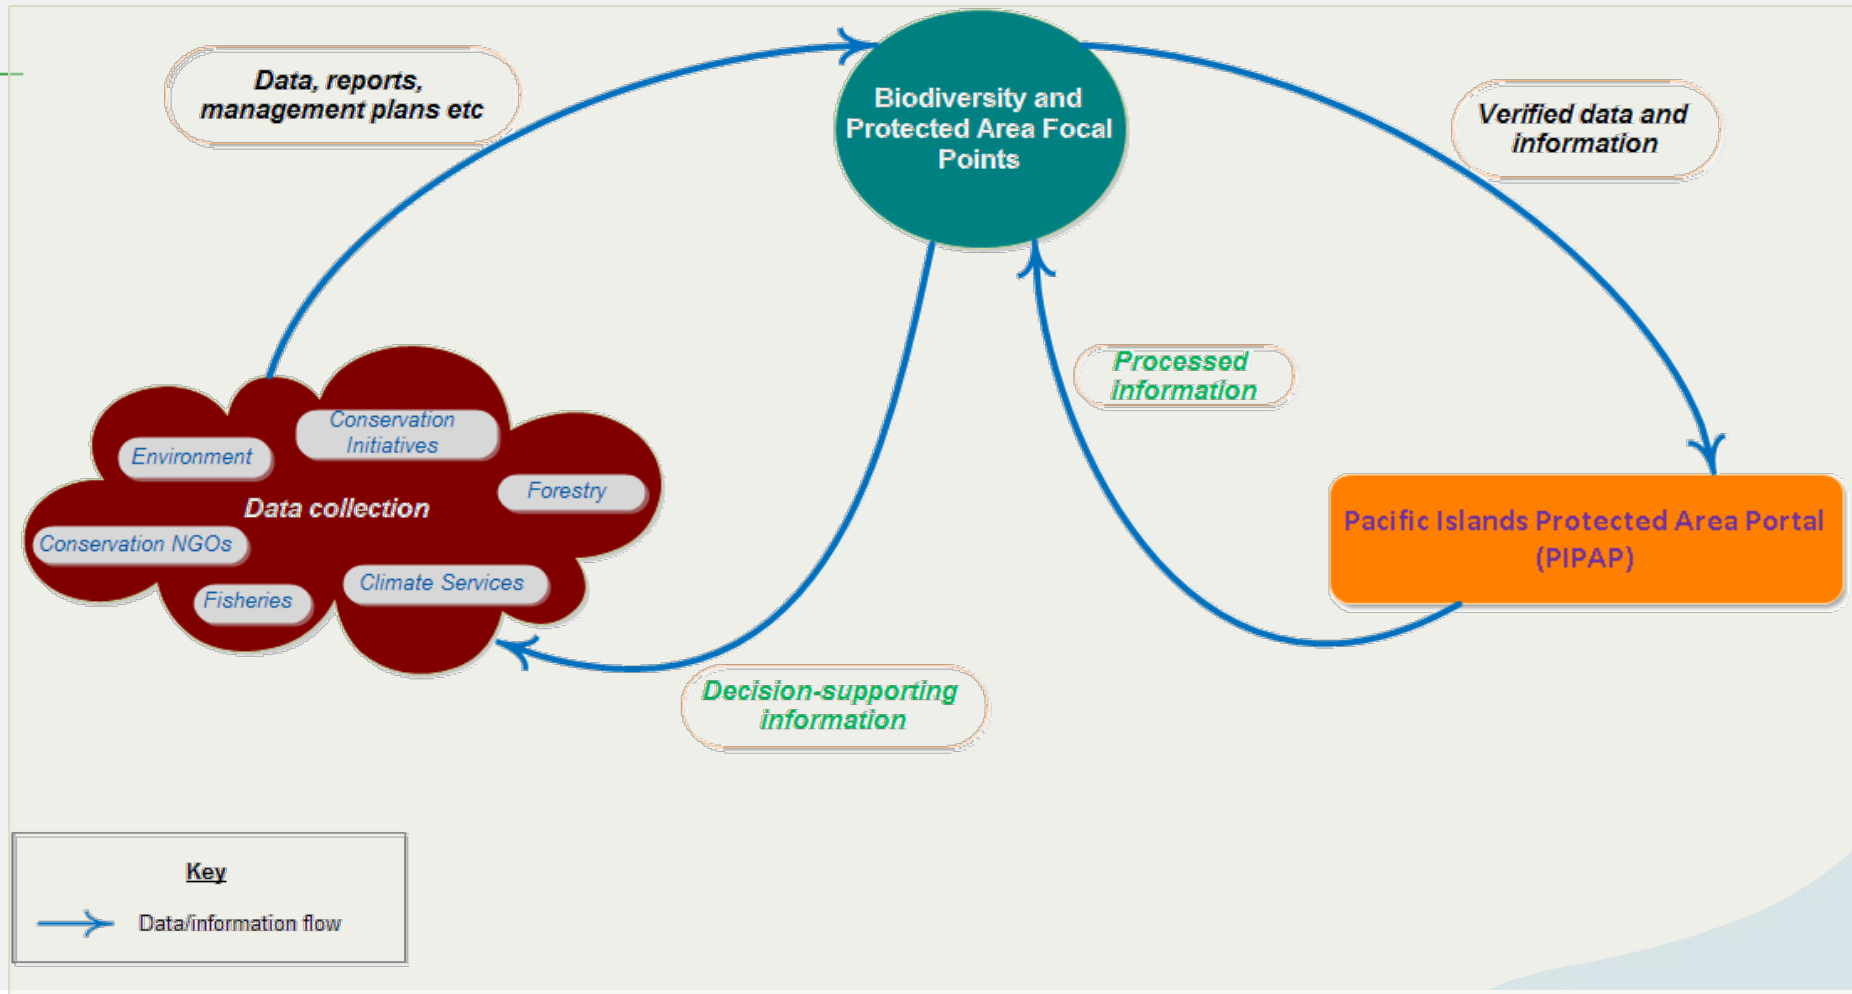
Data, reports, management plans etc

Biodiversity and Protected Area Focal Points

Verified data and information

Processed information

Conservation Initiatives

Environment

Forestry

Data collection

Conservation NGOs

Climate Services

Fisheries

Pacific Islands Protected Area Portal (PIPAP)

Decision-supporting information

Key

Data/information flow